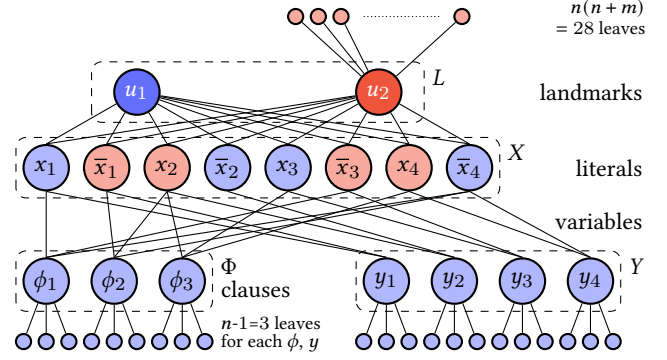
$n(n+m)$
$= 28$ leaves

$u_1$ $u_2$ $L$

landmarks

$x_1$ $\overline{x}_1$ $x_2$ $\overline{x}_2$ $x_3$ $\overline{x}_3$ $x_4$ $\overline{x}_4$ $X$

literals

variables

$\phi_1$ $\phi_2$ $\phi_3$ $\Phi$
clauses

$y_1$ $y_2$ $y_3$ $y_4$ $Y$

$n$-1=3 leaves
for each $\phi$, $y$